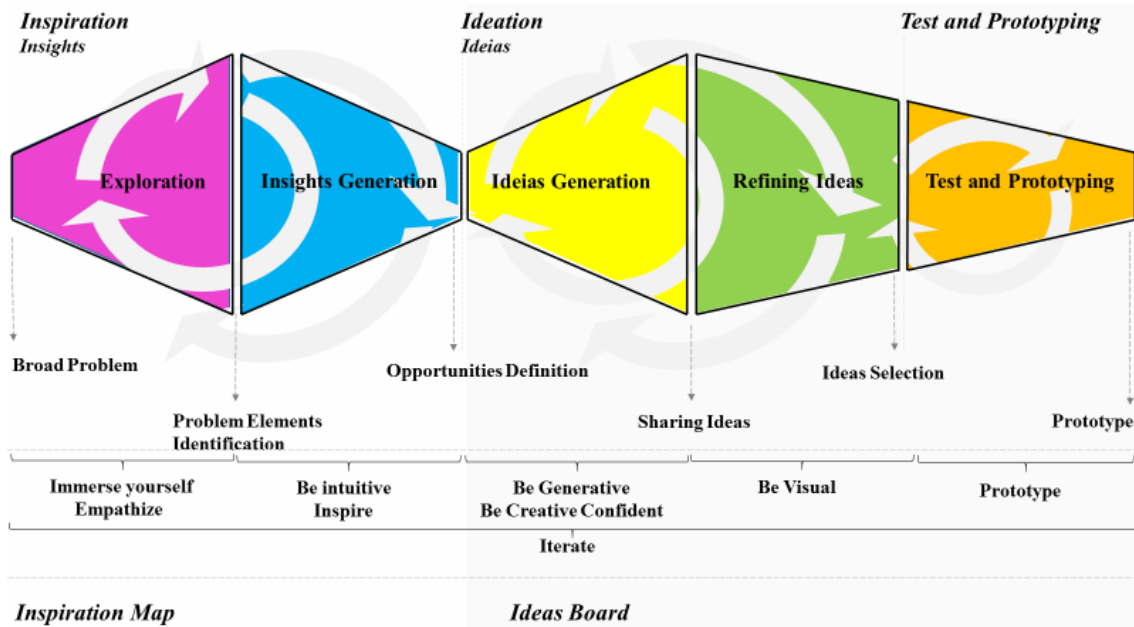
Inspiration
Insights

Ideation
Ideias

Test and Prototyping

Exploration

Insights Generation

Ideias Generation

Refining Ideas

Test and Prototyping

Broad Problem

Opportunities Definition

Ideas Selection

Problem Elements Identification

Sharing Ideas

Prototype

Immerse yourself
Empathize

Be intuitive
Inspire

Be Generative
Be Creative Confident

Be Visual

Prototype

Iterate

Inspiration Map

Ideas Board